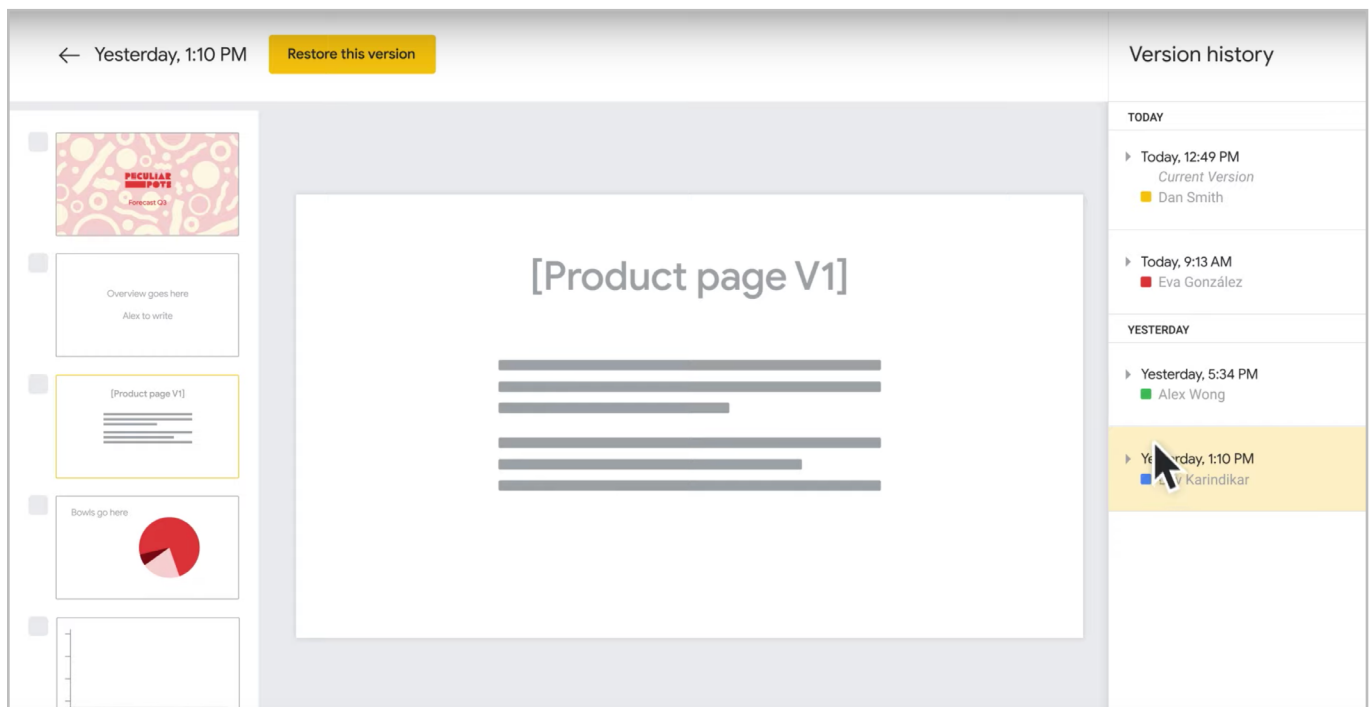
← Yesterday, 1:10 PM

Restore this version

Version history

PECULIAR POTS
Forecast Q3

Overview goes here
Alex to write

[Product page V1]

Bowls go here

[Product page V1]

TODAY

Today, 12:49 PM
Current Version
Dan Smith

Today, 9:13 AM
Eva González

YESTERDAY

Yesterday, 5:34 PM
Alex Wong

Ye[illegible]rday, 1:10 PM
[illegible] Karindikar